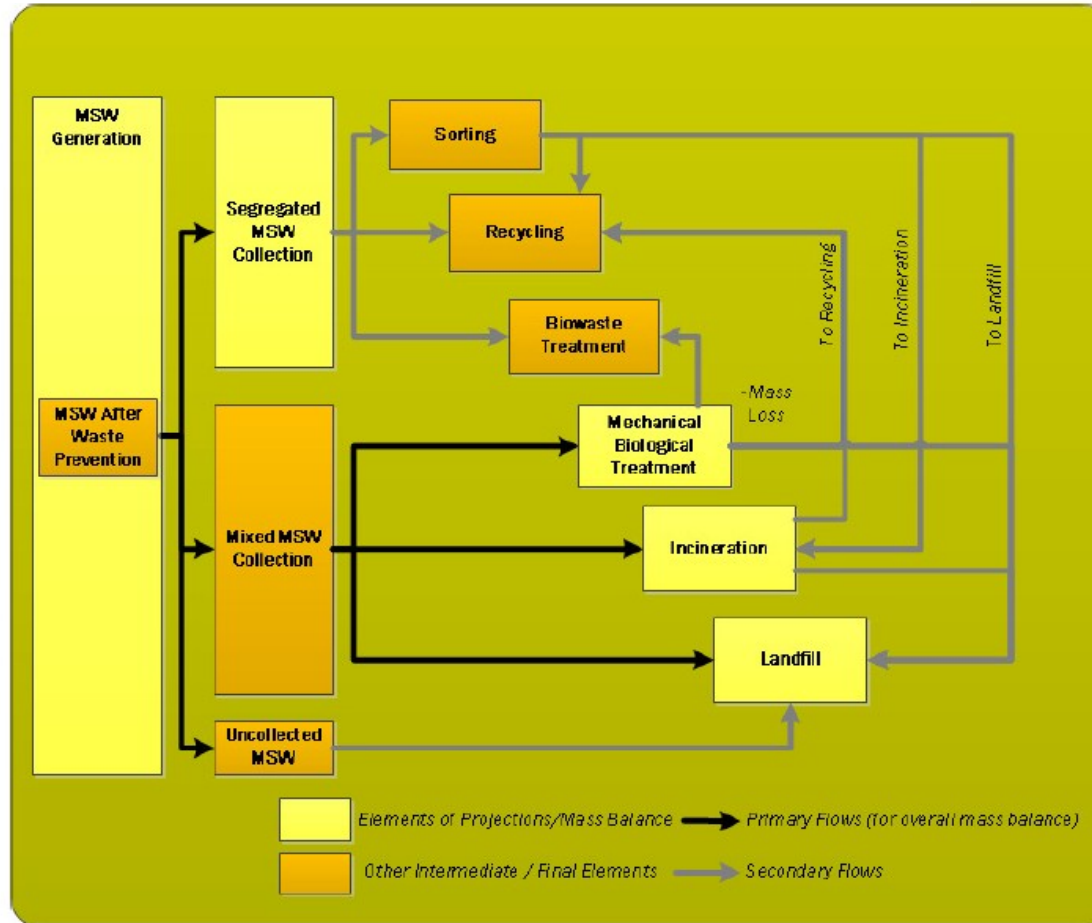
MSW Generation

MSW After Waste Prevention

Segregated MSW Collection

Mixed MSW Collection

Uncollected MSW

Sorting

Recycling

Biowaste Treatment

Mechanical Biological Treatment

-Mass Loss

Incineration

Landfill

To Recycling

To Incineration

To Landfill

Elements of Projections/Mass Balance

Primary Flows (for overall mass balance)

Other Intermediate / Final Elements

Secondary Flows